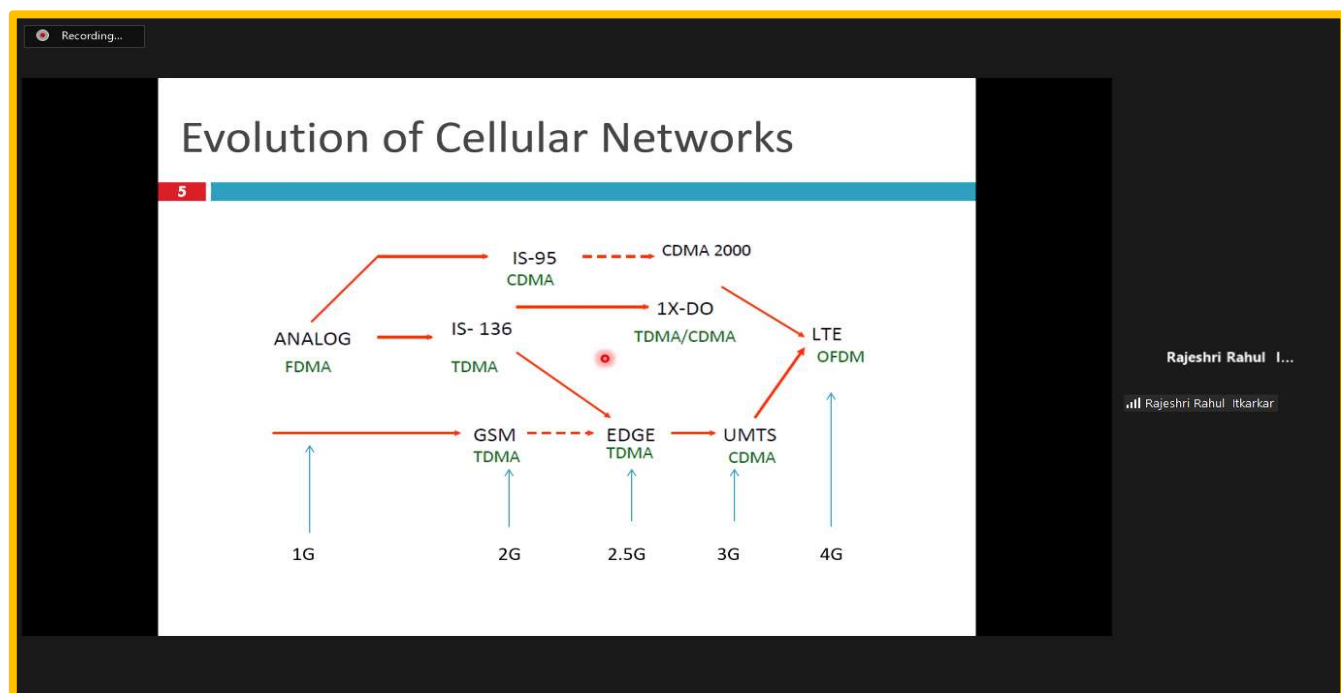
Recording...

Evolution of Cellular Networks

5

IS-95
CDMA

CDMA 2000

1X-DO
TDMA/CDMA

ANALOG
FDMA

IS- 136
TDMA

LTE
OFDM

GSM
TDMA

EDGE
TDMA

UMTS
CDMA

1G

2G

2.5G

3G

4G

Rajeshri Rahul I...

Rajeshri Rahul Itkarkar